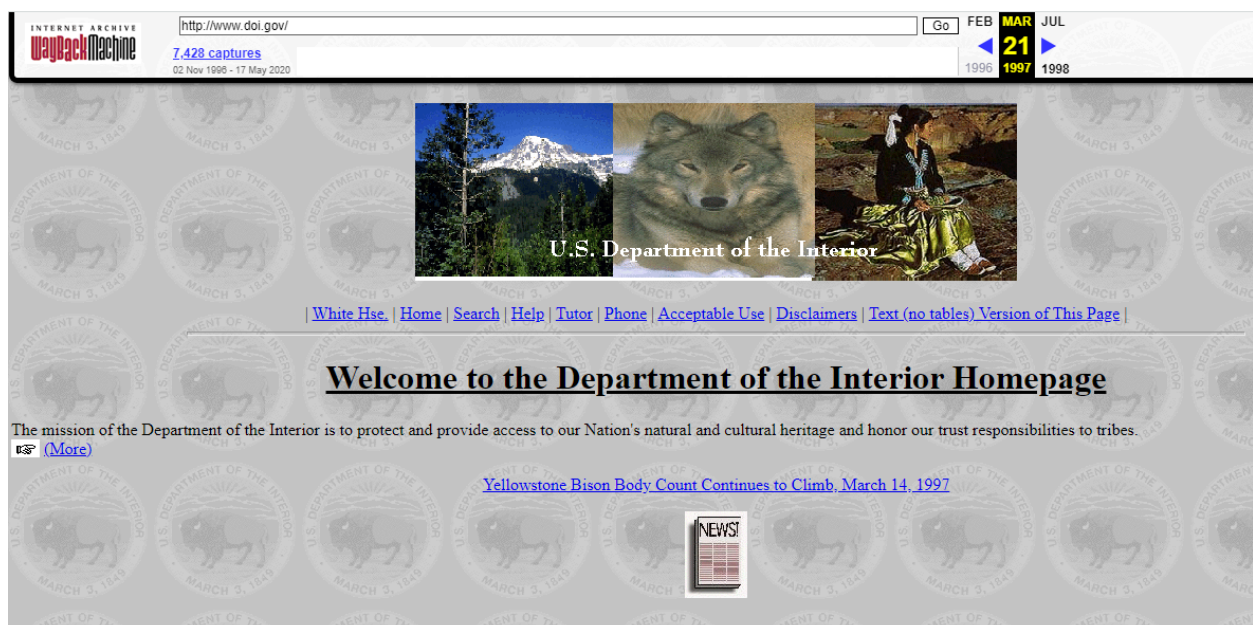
INTERNET ARCHIVE
WaybackMachine

http://www.doi.gov/ Go

7,428 captures
02 Nov 1996 - 17 May 2020

FEB MAR JUL
21
1996 1997 1998

U.S. Department of the Interior

| White Hse. | Home | Search | Help | Tutor | Phone | Acceptable Use | Disclaimers | Text (no tables) Version of This Page |

Welcome to the Department of the Interior Homepage

The mission of the Department of the Interior is to protect and provide access to our Nation's natural and cultural heritage and honor our trust responsibilities to tribes.
(More)

Yellowstone Bison Body Count Continues to Climb, March 14, 1997

NEWS!